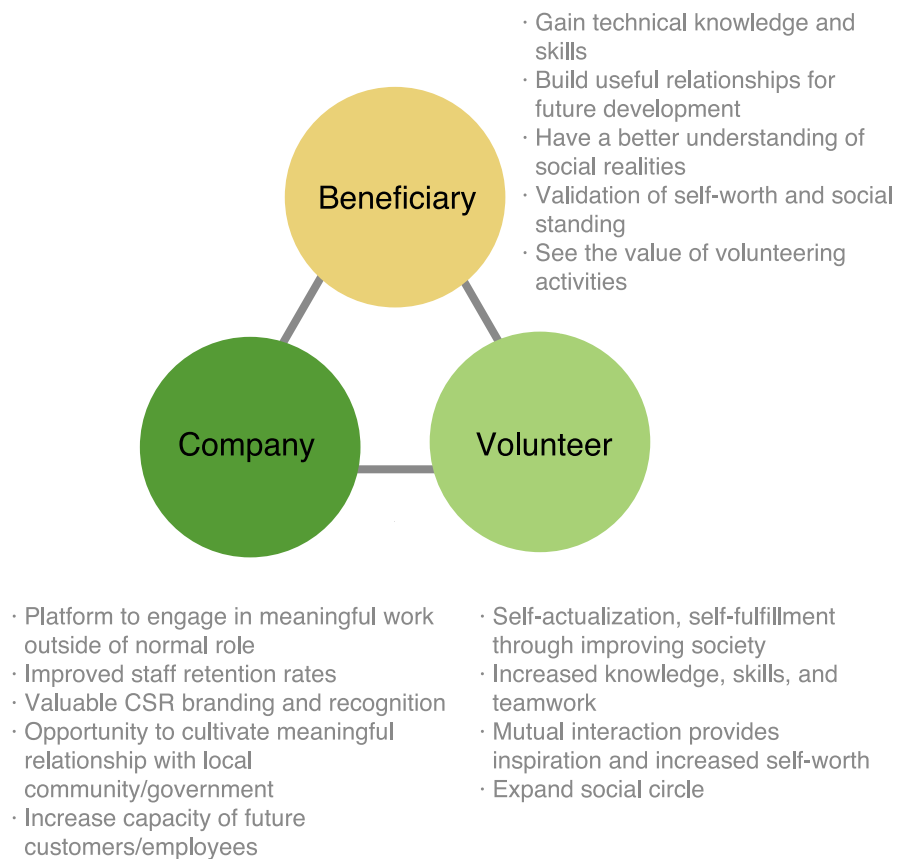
· Gain technical knowledge and skills
· Build useful relationships for future development
· Have a better understanding of social realities
· Validation of self-worth and social standing
· See the value of volunteering activities

Beneficiary

Company

Volunteer

· Platform to engage in meaningful work outside of normal role
· Improved staff retention rates
· Valuable CSR branding and recognition
· Opportunity to cultivate meaningful relationship with local community/government
· Increase capacity of future customers/employees

· Self-actualization, self-fulfillment through improving society
· Increased knowledge, skills, and teamwork
· Mutual interaction provides inspiration and increased self-worth
· Expand social circle